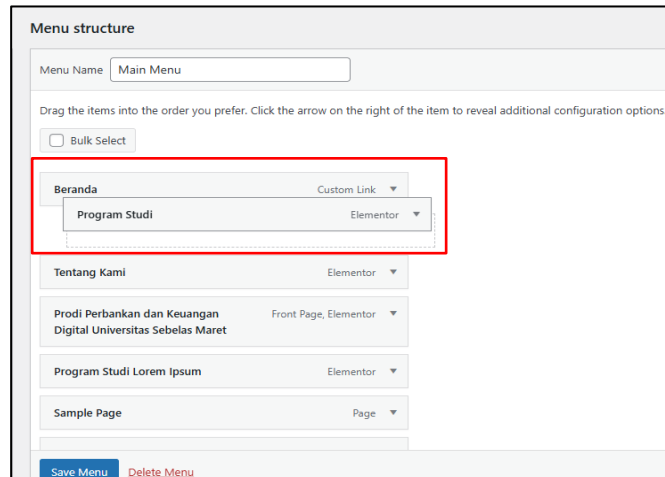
Menu structure

Menu Name Main Menu

Drag the items into the order you prefer. Click the arrow on the right of the item to reveal additional configuration options

Bulk Select

Beranda Custom Link

Program Studi Elementor

Tentang Kami Elementor

Prodi Perbankan dan Keuangan Digital Universitas Sebelas Maret Front Page, Elementor

Program Studi Lorem Ipsum Elementor

Sample Page Page

Save Menu Delete Menu